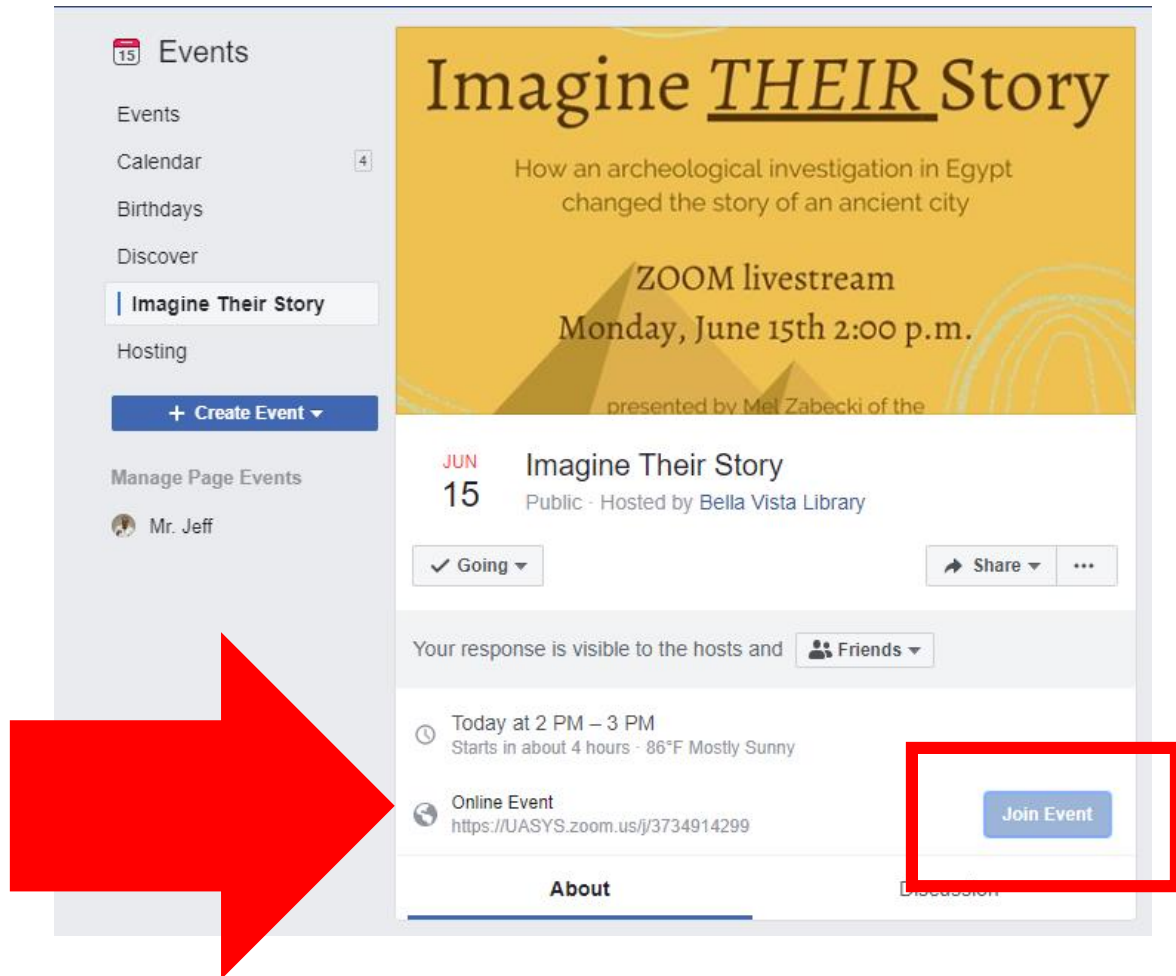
15 Events

Events

Calendar 4

Birthdays

Discover

Imagine Their Story

Hosting

+ Create Event

Manage Page Events

Mr. Jeff

Imagine THEIR Story

How an archeological investigation in Egypt changed the story of an ancient city

ZOOM livestream
Monday, June 15th 2:00 p.m.

presented by Mel Zabecki of the

JUN
15

Imagine Their Story

Public · Hosted by Bella Vista Library

Going

Share

...

Your response is visible to the hosts and Friends

Today at 2 PM – 3 PM
Starts in about 4 hours · 86°F Mostly Sunny

Online Event
https://UASYS.zoom.us/j/3734914299

Join Event

About

Discussion